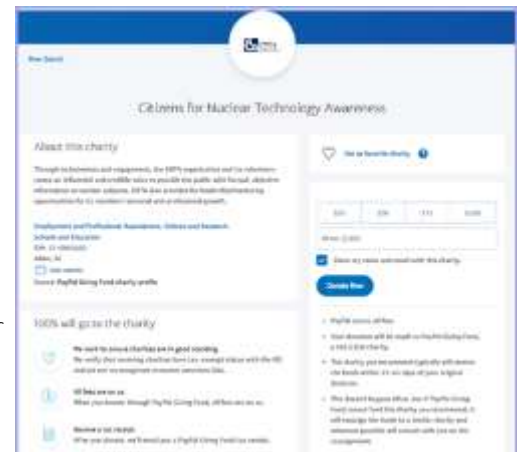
New Search

Citizens for Nuclear Technology Awareness

About this charity

Through its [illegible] and engagement, the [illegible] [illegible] and its volunteers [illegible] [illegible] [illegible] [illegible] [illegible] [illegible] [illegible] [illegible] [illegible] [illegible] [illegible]

Employment and Professional Associations, Citizens and Research
Schools and Education
EIN: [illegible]
Aiken, SC
Visit website
Source: PayPal Giving Fund charity profile

Set as favorite charity

$10 $25 $50 $100

Enter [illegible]

Share my name and email with this charity

Donate Now

100% will go to the charity

We want to ensure charities are in good standing
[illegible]

All fees are on us
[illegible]

Receive a tax receipt
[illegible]

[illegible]
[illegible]
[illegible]
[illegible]